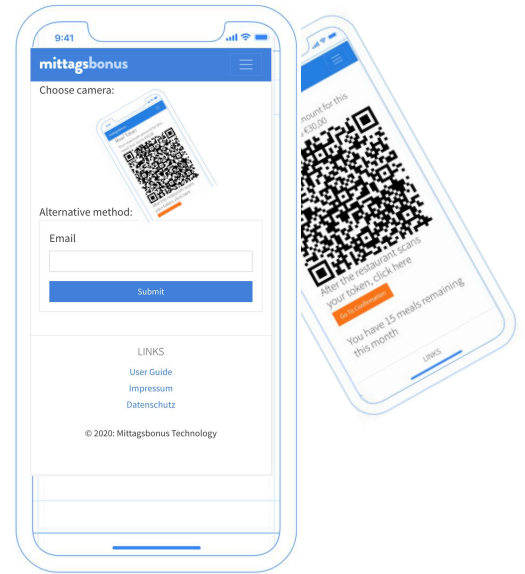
9:41

mittagsbonus

Choose camera:

Alternative method:

Email

Submit

LINKS

User Guide

Impressum

Datenschutz

© 2020: Mittagsbonus Technology

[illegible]ount for this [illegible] €30.00

After the restaurant scans your token, click here

Go To Confirmation

You have 15 meals remaining this month

LINKS